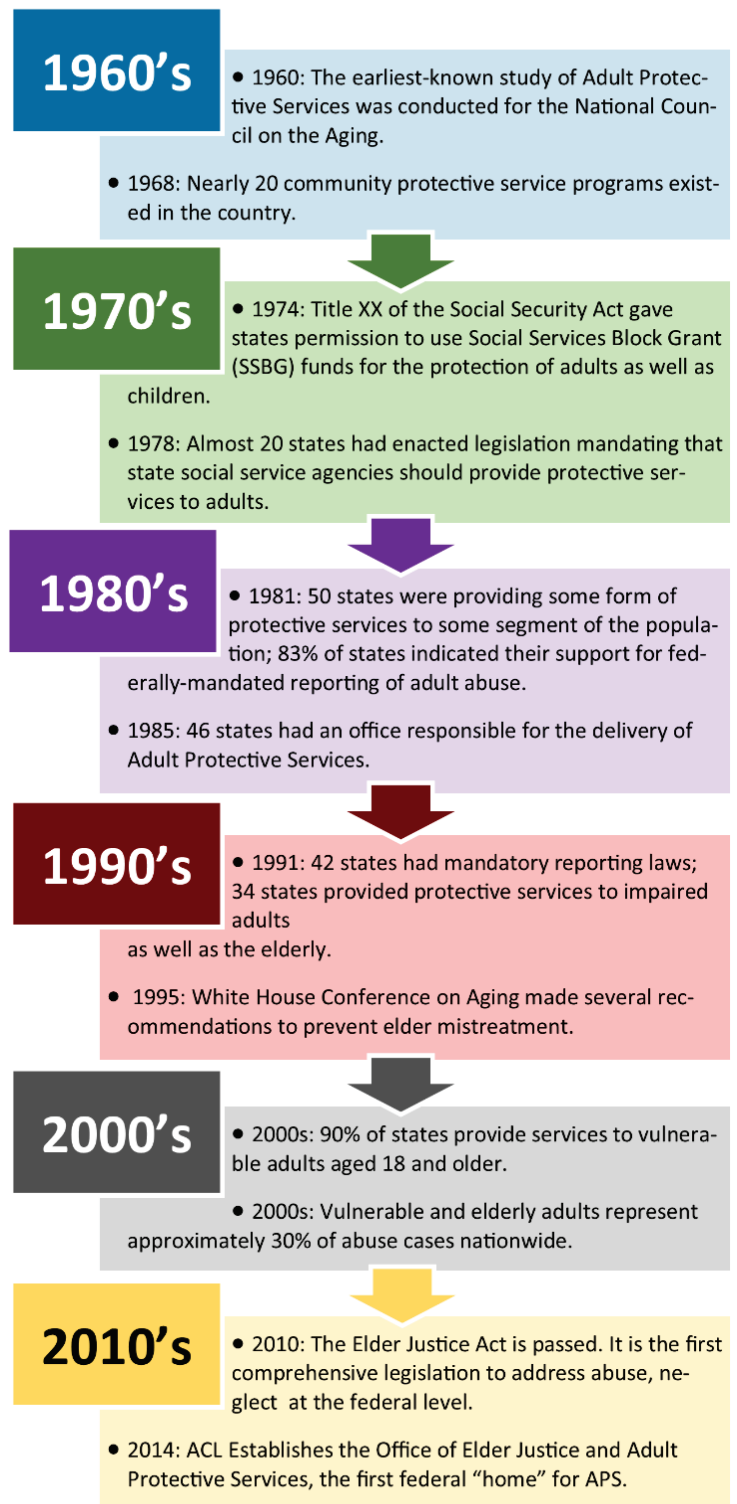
1960's

• 1960: The earliest-known study of Adult Protective Services was conducted for the National Council on the Aging.

• 1968: Nearly 20 community protective service programs existed in the country.

1970's

• 1974: Title XX of the Social Security Act gave states permission to use Social Services Block Grant (SSBG) funds for the protection of adults as well as children.

• 1978: Almost 20 states had enacted legislation mandating that state social service agencies should provide protective services to adults.

1980's

• 1981: 50 states were providing some form of protective services to some segment of the population; 83% of states indicated their support for federally-mandated reporting of adult abuse.

• 1985: 46 states had an office responsible for the delivery of Adult Protective Services.

1990's

• 1991: 42 states had mandatory reporting laws; 34 states provided protective services to impaired adults as well as the elderly.

• 1995: White House Conference on Aging made several recommendations to prevent elder mistreatment.

2000's

• 2000s: 90% of states provide services to vulnerable adults aged 18 and older.

• 2000s: Vulnerable and elderly adults represent approximately 30% of abuse cases nationwide.

2010's

• 2010: The Elder Justice Act is passed. It is the first comprehensive legislation to address abuse, neglect at the federal level.

• 2014: ACL Establishes the Office of Elder Justice and Adult Protective Services, the first federal "home" for APS.